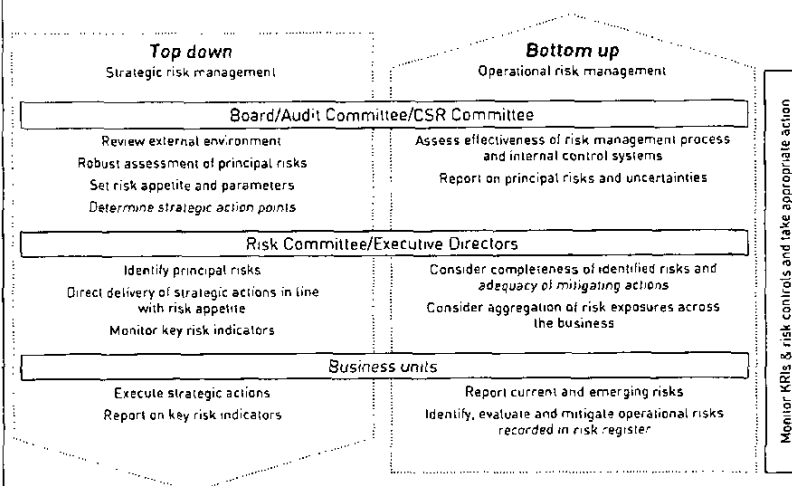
Top down
Strategic risk management

Bottom up
Operational risk management

Board/Audit Committee/CSR Committee

Review external environment
Robust assessment of principal risks
Set risk appetite and parameters
Determine strategic action points

Assess effectiveness of risk management process and internal control systems
Report on principal risks and uncertainties

Risk Committee/Executive Directors

Identify principal risks
Direct delivery of strategic actions in line with risk appetite
Monitor key risk indicators

Consider completeness of identified risks and adequacy of mitigating actions
Consider aggregation of risk exposures across the business

Business units

Execute strategic actions
Report on key risk indicators

Report current and emerging risks
Identify, evaluate and mitigate operational risks recorded in risk register

Monitor KRIs & risk controls and take appropriate action